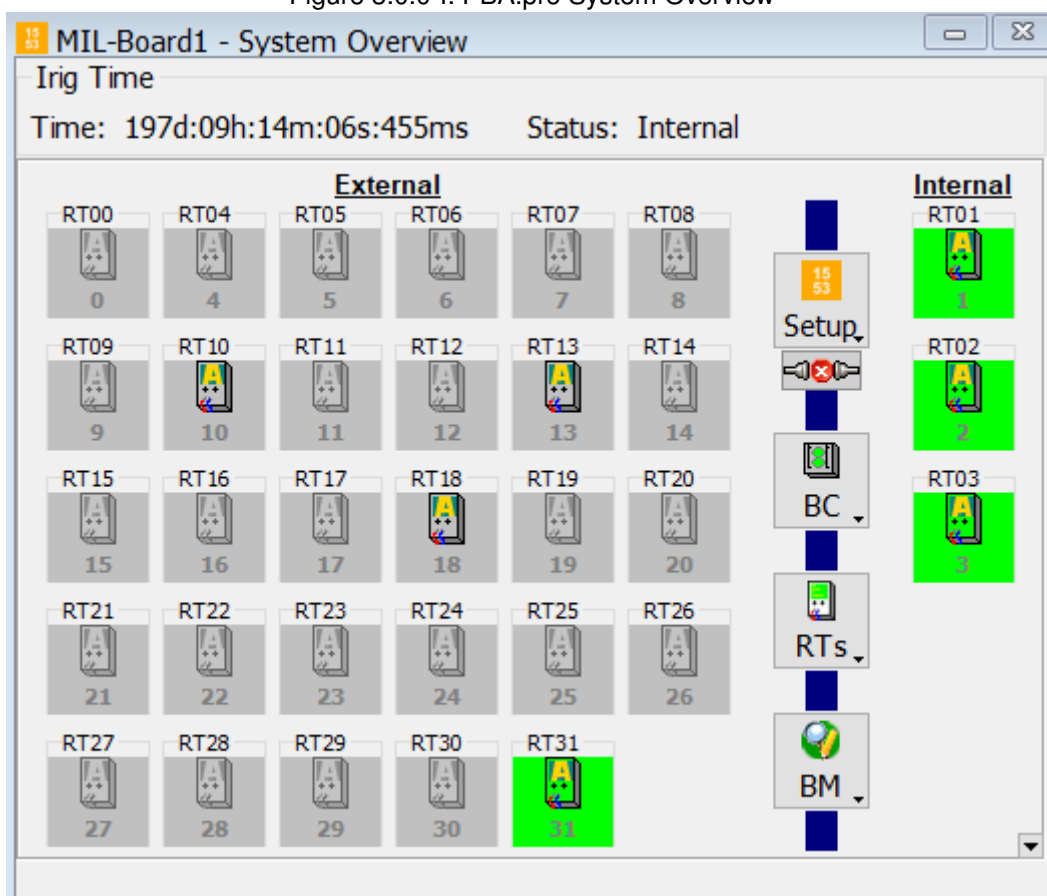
Figure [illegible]: PBA.pro System Overview

15 53 MIL-Board1 - System Overview

Irig Time

Time: 197d:09h:14m:06s:455ms Status: Internal

External

RT00 0
RT04 4
RT05 5
RT06 6
RT07 7
RT08 8

RT09 9
RT10 10
RT11 11
RT12 12
RT13 13
RT14 14

RT15 15
RT16 16
RT17 17
RT18 18
RT19 19
RT20 20

RT21 21
RT22 22
RT23 23
RT24 24
RT25 25
RT26 26

RT27 27
RT28 28
RT29 29
RT30 30
RT31 31

15 53
Setup

BC

RTs

BM

Internal

RT01 1

RT02 2

RT03 3